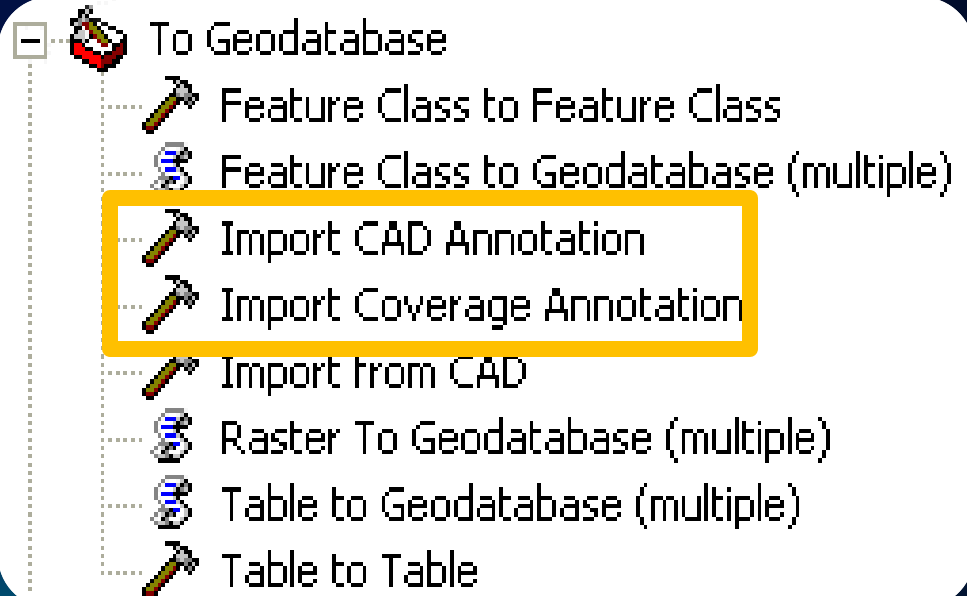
To Geodatabase
Feature Class to Feature Class
Feature Class to Geodatabase (multiple)
Import CAD Annotation
Import Coverage Annotation
Import from CAD
Raster To Geodatabase (multiple)
Table to Geodatabase (multiple)
Table to Table